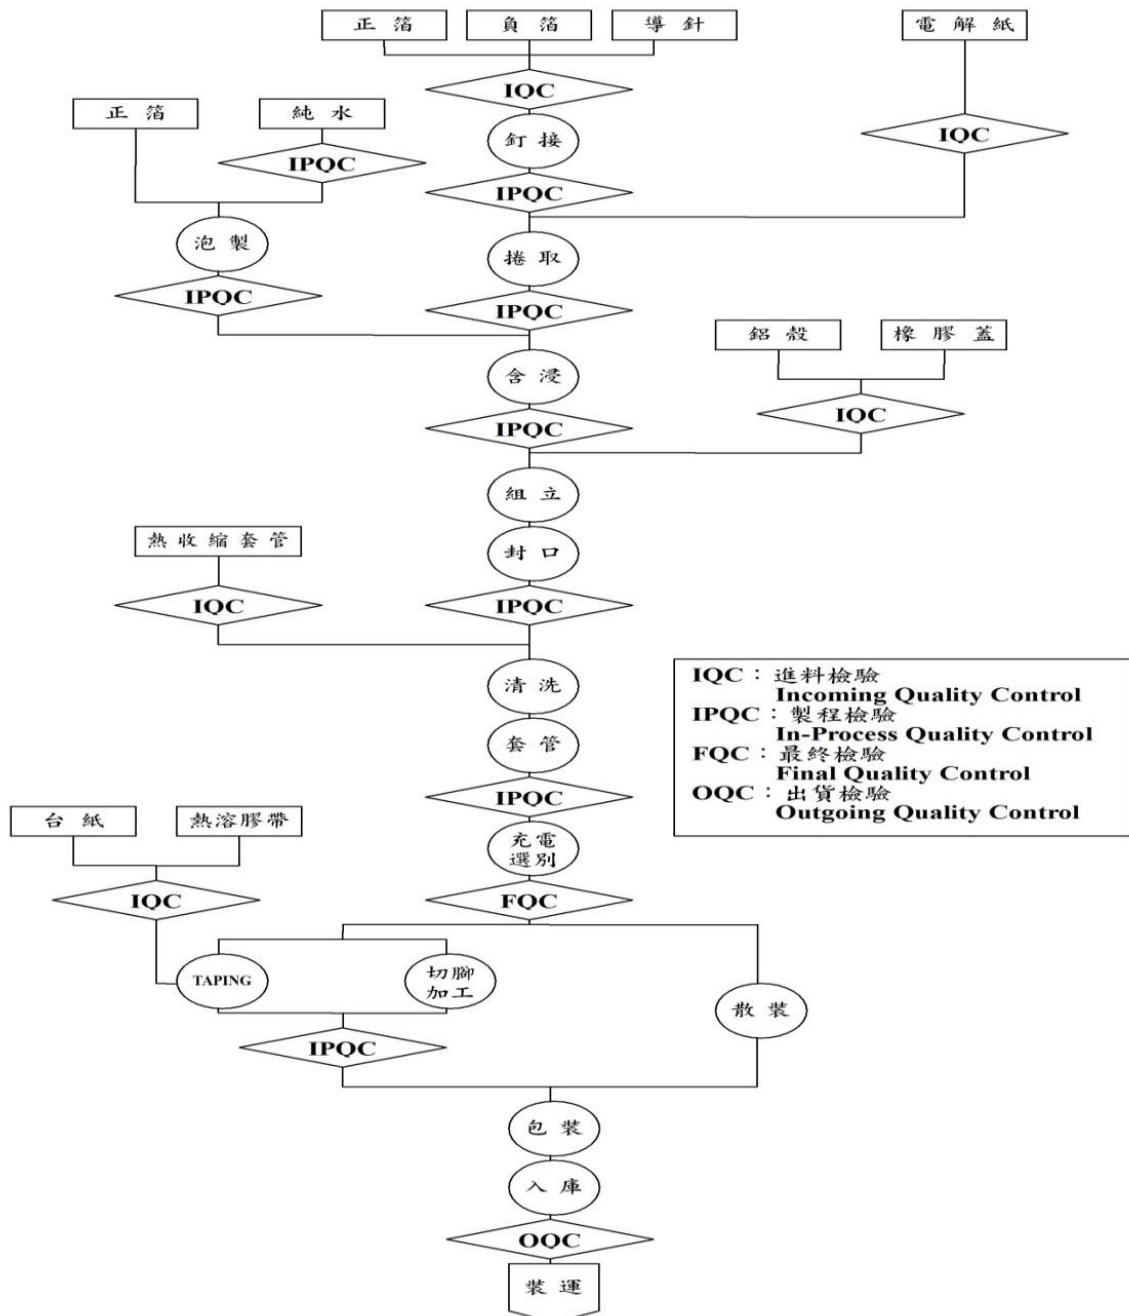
正 箔
負 箔
導 針
電 解 紙
IQC
正 箔
純 水
釘 接
IQC
IPQC
IPQC
泡 製
捲 取
IPQC
IPQC
鋁 殼
橡 膠 蓋
含 浸
IQC
IPQC
組 立
熱 收 縮 套 管
封 口
IQC
IPQC
清 洗
套 管
IPQC
台 紙
熱溶膠帶
充電 選別
IQC
FQC
TAPING
切腳 加工
散 裝
IPQC
包 裝
入 庫
OQC
裝 運

IQC：進料檢驗
Incoming Quality Control
IPQC：製程檢驗
In-Process Quality Control
FQC：最終檢驗
Final Quality Control
OQC：出貨檢驗
Outgoing Quality Control